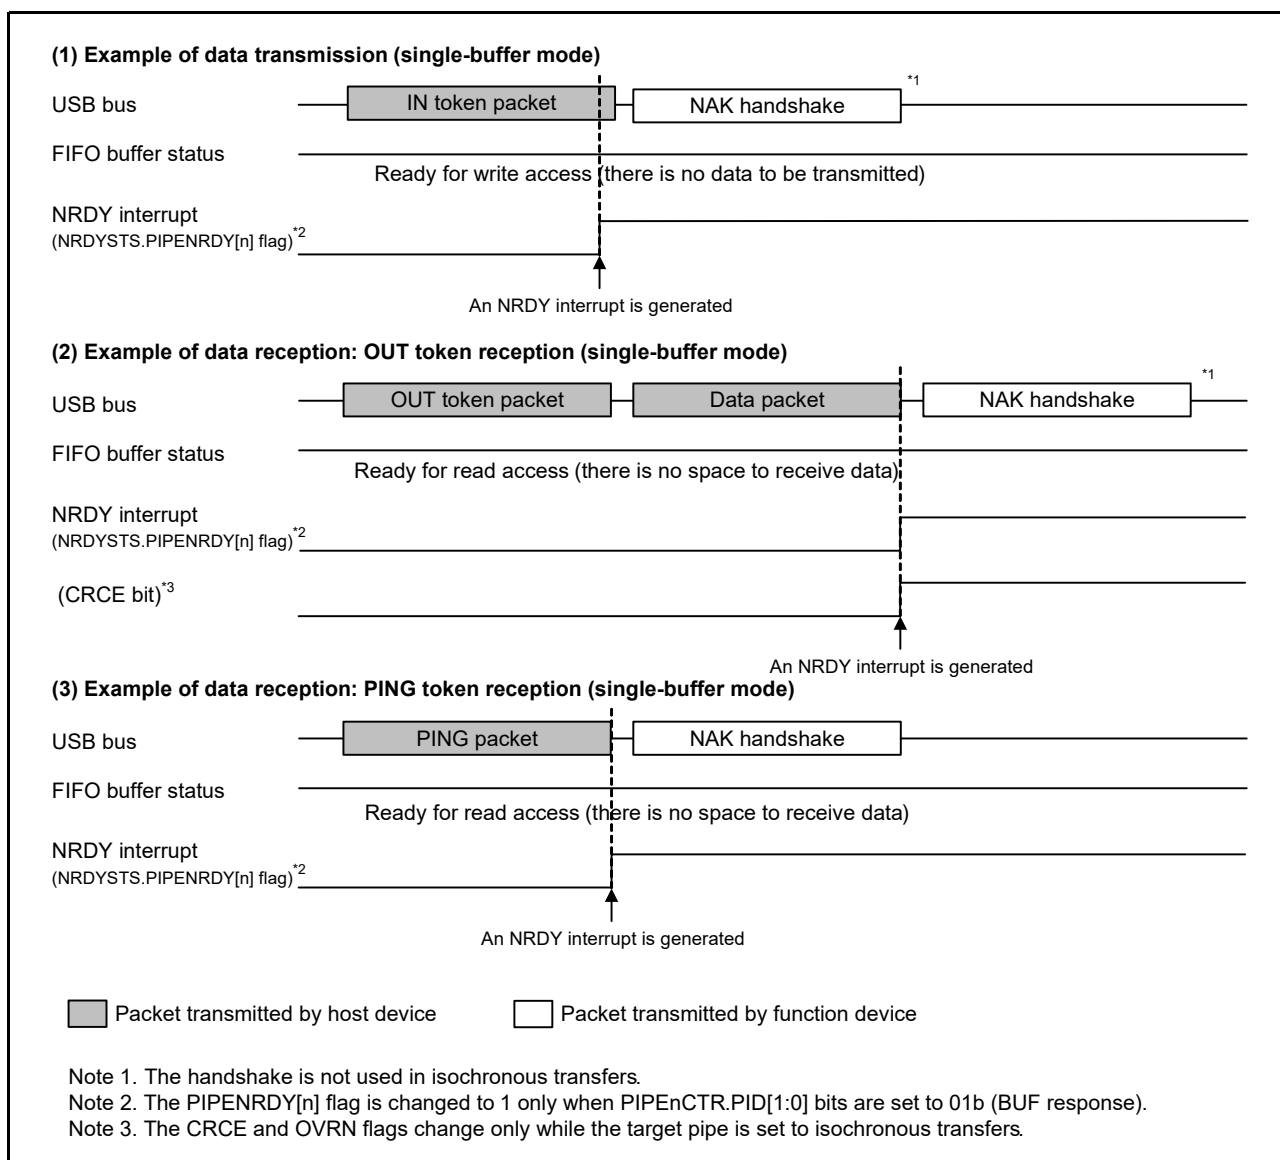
(1) Example of data transmission (single-buffer mode)

USB bus
IN token packet
NAK handshake
*1

FIFO buffer status
Ready for write access (there is no data to be transmitted)

NRDY interrupt
(NRDYSTS.PIPENRDY[n] flag)$^{*2}$

An NRDY interrupt is generated

(2) Example of data reception: OUT token reception (single-buffer mode)

USB bus
OUT token packet
Data packet
NAK handshake
*1

FIFO buffer status
Ready for read access (there is no space to receive data)

NRDY interrupt
(NRDYSTS.PIPENRDY[n] flag)$^{*2}$

(CRCE bit)$^{*3}$

An NRDY interrupt is generated

(3) Example of data reception: PING token reception (single-buffer mode)

USB bus
PING packet
NAK handshake

FIFO buffer status
Ready for read access (there is no space to receive data)

NRDY interrupt
(NRDYSTS.PIPENRDY[n] flag)$^{*2}$

An NRDY interrupt is generated

Packet transmitted by host device
Packet transmitted by function device

Note 1. The handshake is not used in isochronous transfers.
Note 2. The PIPENRDY[n] flag is changed to 1 only when PIPEnCTR.PID[1:0] bits are set to 01b (BUF response).
Note 3. The CRCE and OVRN flags change only while the target pipe is set to isochronous transfers.